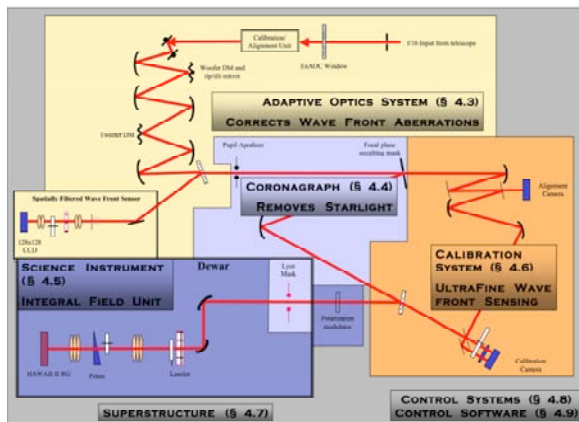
Calibration/ Alignment Unit

SAAOL Window

F/16 input from telescope

Woofer DM and tip/tilt mirror

ADAPTIVE OPTICS SYSTEM (§ 4.3)
CORRECTS WAVE FRONT ABERRATIONS

Tweeter DM

Pupil Apodizer

Focal plane occulting mask

CORONAGRAPH (§ 4.4)
REMOVES STARLIGHT

Alignment Camera

Spatially Filtered Wave Front Sensor

128x128 CCD

SCIENCE INSTRUMENT (§ 4.5)
INTEGRAL FIELD UNIT

Dewar

Lyot Mask

Polarization modulator

CALIBRATION SYSTEM (§ 4.6)
ULTRAFINE WAVE FRONT SENSING

HAWAII-II RG

Prism

Lenslet

Calibration Camera

SUPERSTRUCTURE (§ 4.7)

CONTROL SYSTEMS (§ 4.8)
CONTROL SOFTWARE (§ 4.9)